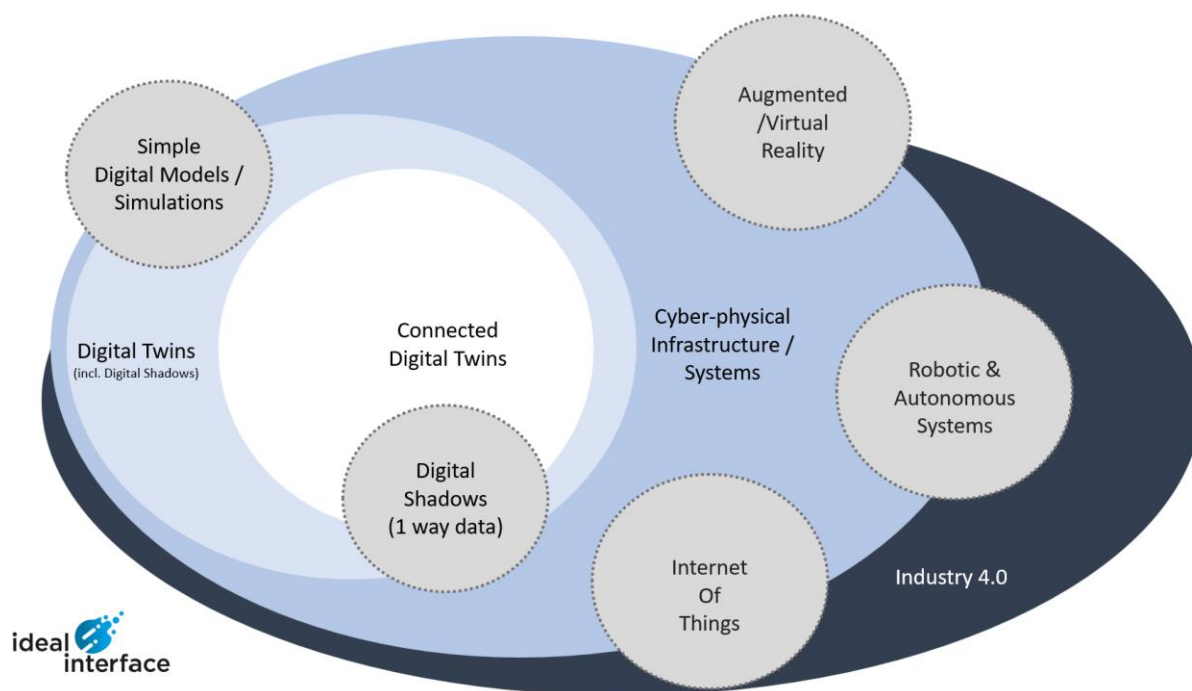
Simple Digital Models / Simulations

Augmented /Virtual Reality

Connected Digital Twins

Digital Twins
(incl. Digital Shadows)

Cyber-physical Infrastructure / Systems

Robotic & Autonomous Systems

Digital Shadows (1 way data)

Internet Of Things

Industry 4.0

ideal interface